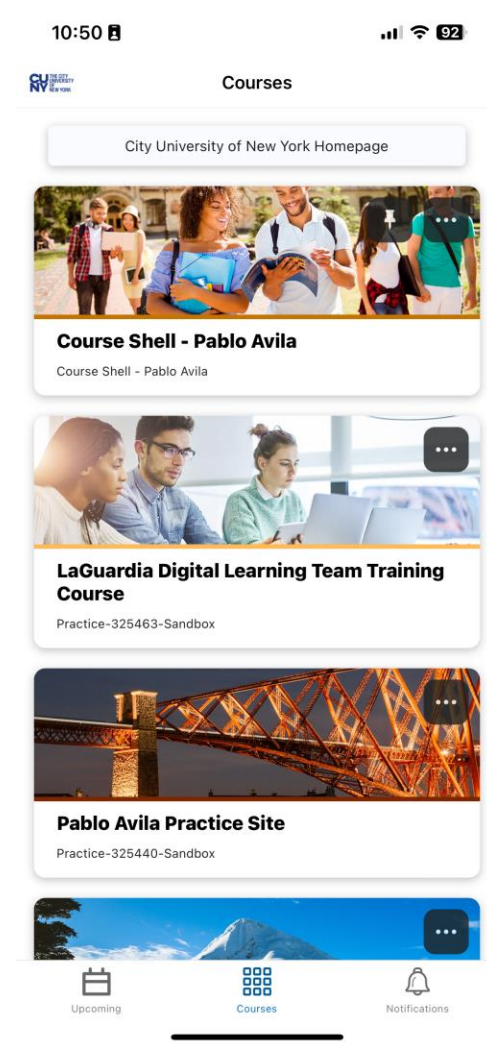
10:50

92

CUNY THE CITY UNIVERSITY OF NEW YORK

Courses

City University of New York Homepage

Course Shell - Pablo Avila

Course Shell - Pablo Avila

LaGuardia Digital Learning Team Training Course

Practice-325463-Sandbox

Pablo Avila Practice Site

Practice-325440-Sandbox

Upcoming

Courses

Notifications